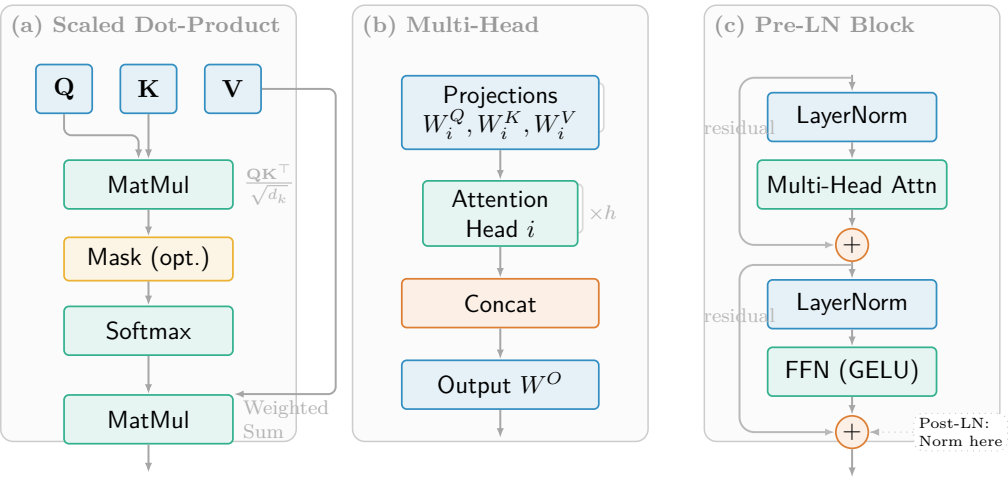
(a) Scaled Dot-Product

**Q**
**K**
**V**

MatMul
$\frac{\mathbf{QK}^\top}{\sqrt{d_k}}$

Mask (opt.)

Softmax

MatMul
Weighted Sum

(b) Multi-Head

Projections $W_i^Q, W_i^K, W_i^V$

Attention Head $i$
$\times h$

Concat

Output $W^O$

(c) Pre-LN Block

residual
LayerNorm
Multi-Head Attn
$+$

residual
LayerNorm
FFN (GELU)
$+$
Post-LN: Norm here